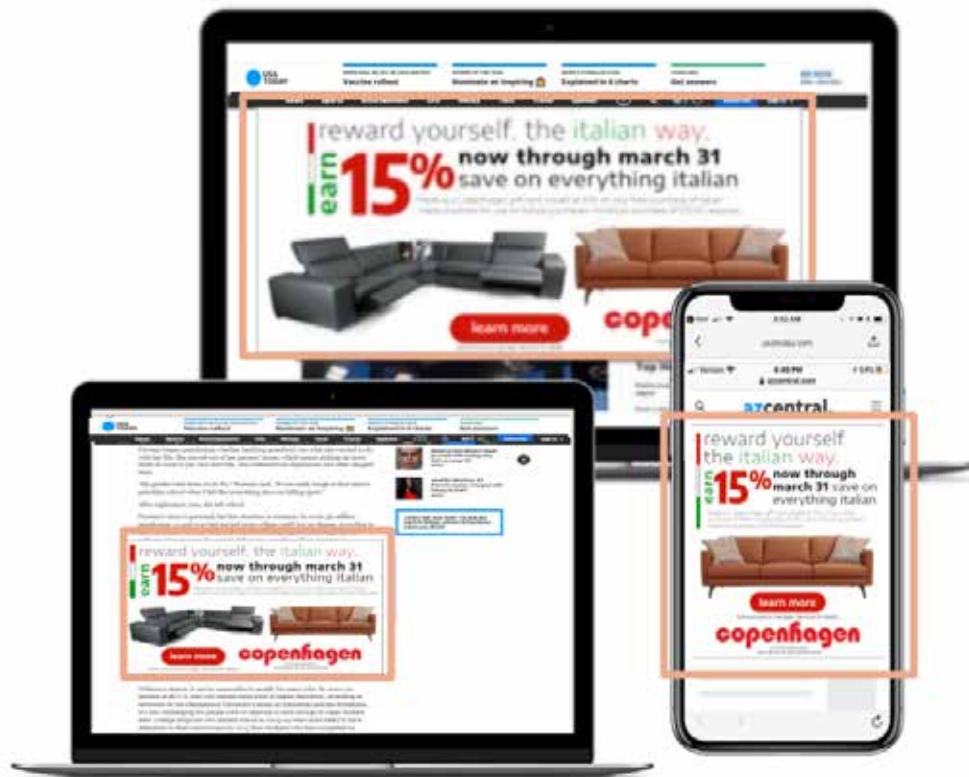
USA TODAY

Vaccine rollout

Nominate an inspiring

Explained in 6 charts

Get answers

reward yourself. the italian way.

earn 15%

now through march 31

save on everything italian

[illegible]

learn more

cope

USA TODAY

Vaccine rollout

Nominate an inspiring

Explained in 6 charts

Get answers

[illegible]

reward yourself. the italian way.

earn 15%

now through march 31

save on everything italian

learn more

copenhagen

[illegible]

usatoday.com

Verizon

azcentral.com

azcentral.

reward yourself. the italian way.

earn 15%

now through march 31

save on everything italian

learn more

copenhagen